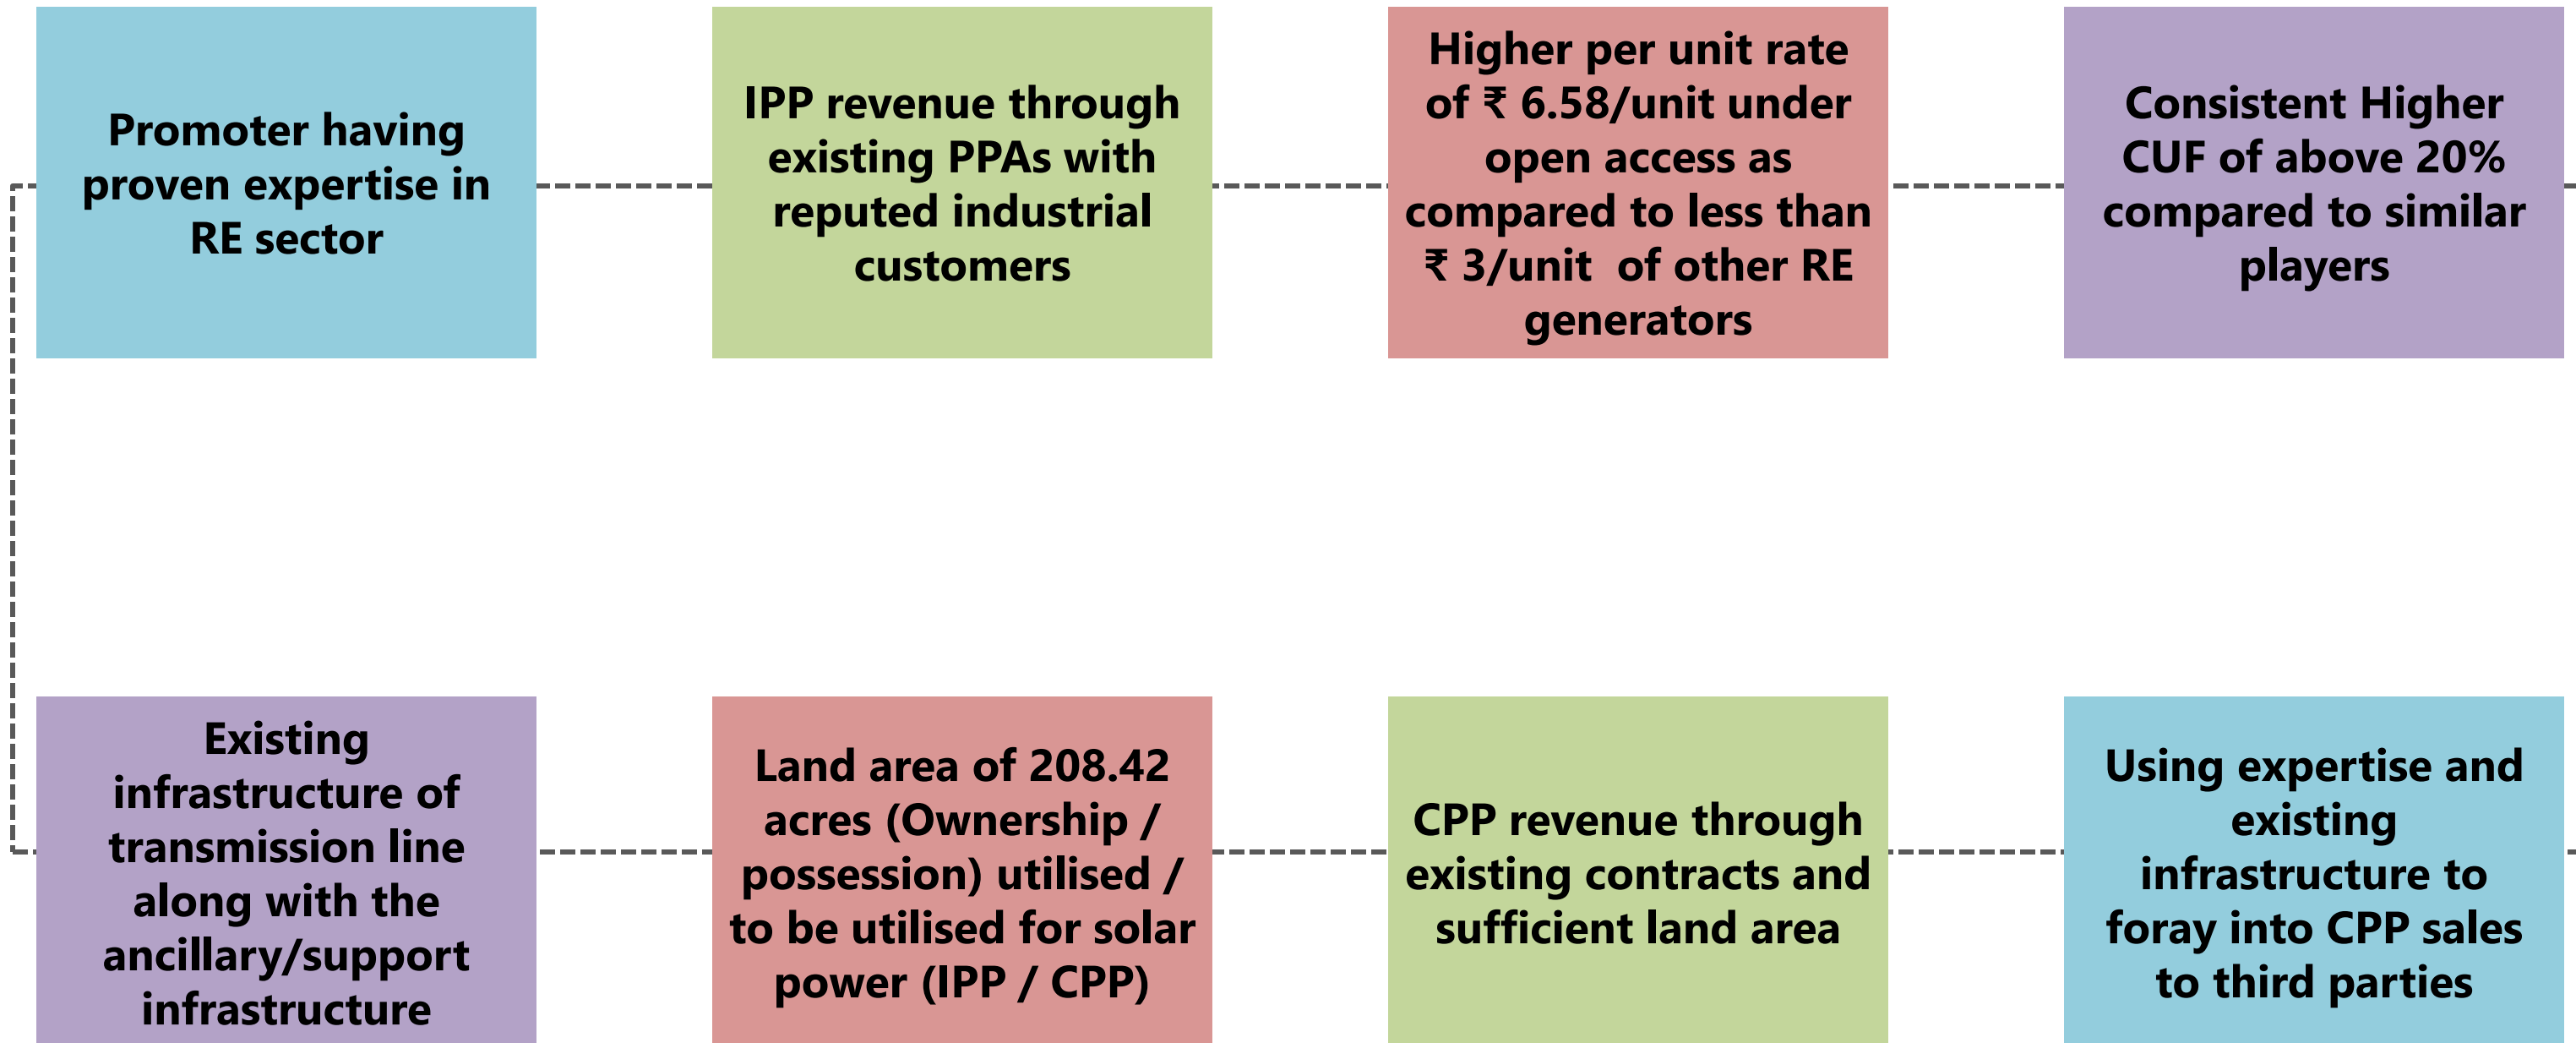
Promoter having proven expertise in RE sector

IPP revenue through existing PPAs with reputed industrial customers

Higher per unit rate of ₹ 6.58/unit under open access as compared to less than ₹ 3/unit of other RE generators

Consistent Higher CUF of above 20% compared to similar players

Existing infrastructure of transmission line along with the ancillary/support infrastructure

Land area of 208.42 acres (Ownership / possession) utilised / to be utilised for solar power (IPP / CPP)

CPP revenue through existing contracts and sufficient land area

Using expertise and existing infrastructure to foray into CPP sales to third parties